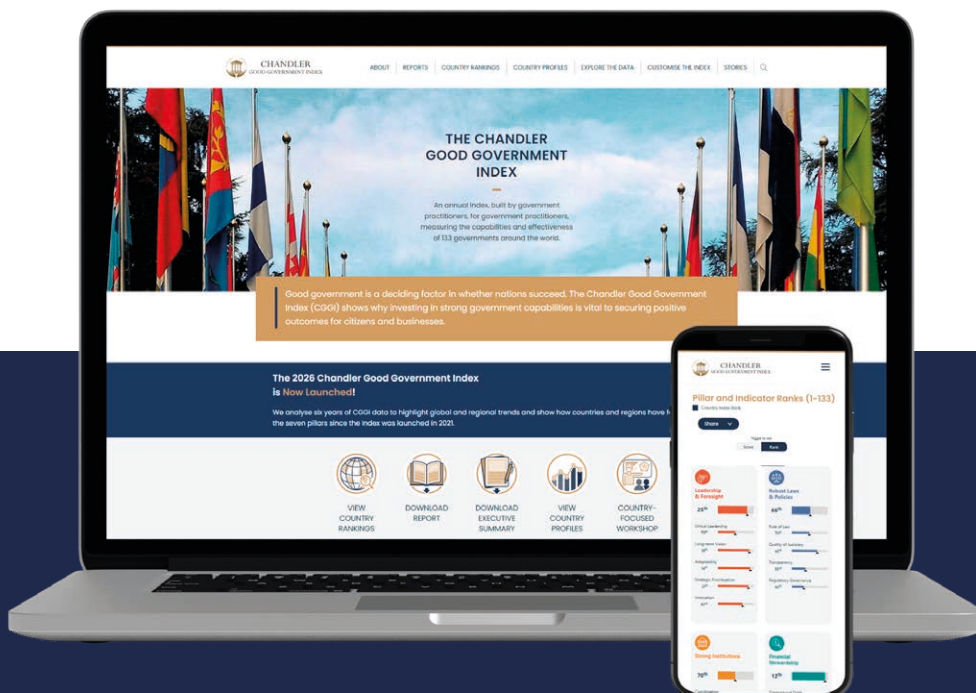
CHANDLER
GOOD GOVERNMENT INDEX

ABOUT | REPORTS | COUNTRY RANKINGS | COUNTRY PROFILES | EXPLORE THE DATA | CUSTOMISE THE INDEX | STORIES

THE CHANDLER GOOD GOVERNMENT INDEX

An annual index, built by government practitioners, for government practitioners, measuring the capabilities and effectiveness of 133 governments around the world.

Good government is a deciding factor in whether nations succeed. The Chandler Good Government Index (CGGI) shows why investing in strong government capabilities is vital to securing positive outcomes for citizens and businesses.

The 2026 Chandler Good Government Index is Now Launched!

We analyse six years of CGGI data to highlight global and regional trends and show how countries and regions have f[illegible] the seven pillars since the index was launched in 2021.

VIEW COUNTRY RANKINGS

DOWNLOAD REPORT

DOWNLOAD EXECUTIVE SUMMARY

VIEW COUNTRY PROFILES

COUNTRY-FOCUSED WORKSHOP

CHANDLER
GOOD GOVERNMENT INDEX

Pillar and Indicator Ranks (1-133)

Country Index Rank

Share

Score Rank

Leadership & Foresight
25th

Robust Laws & Policies
66th

Ethical Leadership
Long-term Vision
Adaptability
Strategic Prioritisation
Innovation

Rule of Law
Quality of Judiciary
Transparency
Regulatory Governance

Strong Institutions
78th

Financial Stewardship
17th